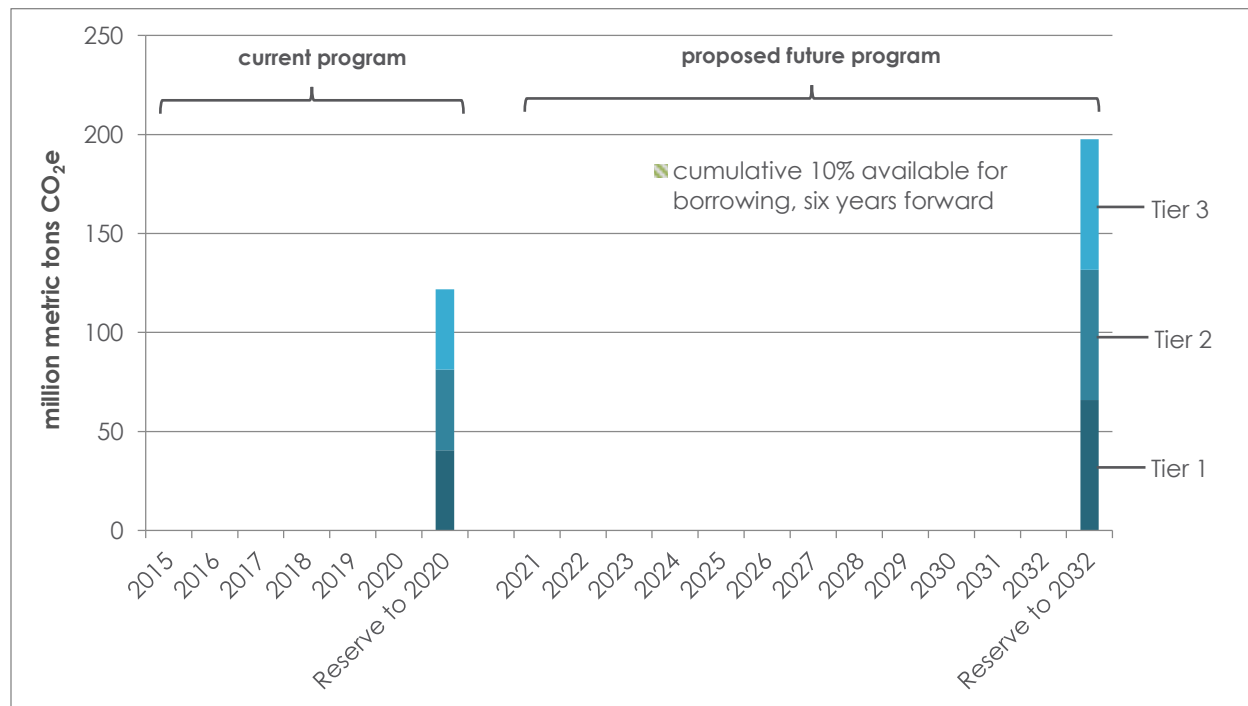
current program

proposed future program

cumulative 10% available for borrowing, six years forward

million metric tons $CO_2e$

250
200
150
100
50
0

Tier 3
Tier 2
Tier 1

2015
2016
2017
2018
2019
2020
Reserve to 2020
2021
2022
2023
2024
2025
2026
2027
2028
2029
2030
2031
2032
Reserve to 2032